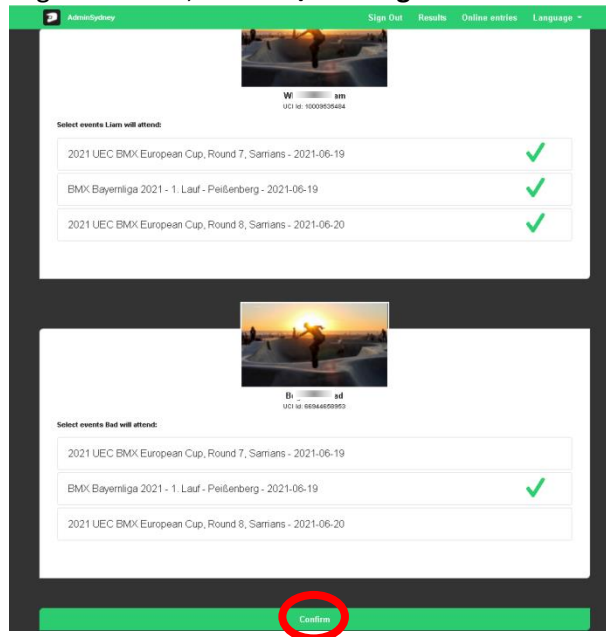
AdminSydney

Sign Out Results Online entries Language

W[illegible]am
UCI Id: 10009535484

Select events Liam will attend:

2021 UEC BMX European Cup, Round 7, Sarrians - 2021-06-19

BMX Bayernliga 2021 - 1. Lauf - Peißenberg - 2021-06-19

2021 UEC BMX European Cup, Round 8, Sarrians - 2021-06-20

B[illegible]ad
UCI Id: 66944659953

Select events Bad will attend:

2021 UEC BMX European Cup, Round 7, Sarrians - 2021-06-19

BMX Bayernliga 2021 - 1. Lauf - Peißenberg - 2021-06-19

2021 UEC BMX European Cup, Round 8, Sarrians - 2021-06-20

Confirm